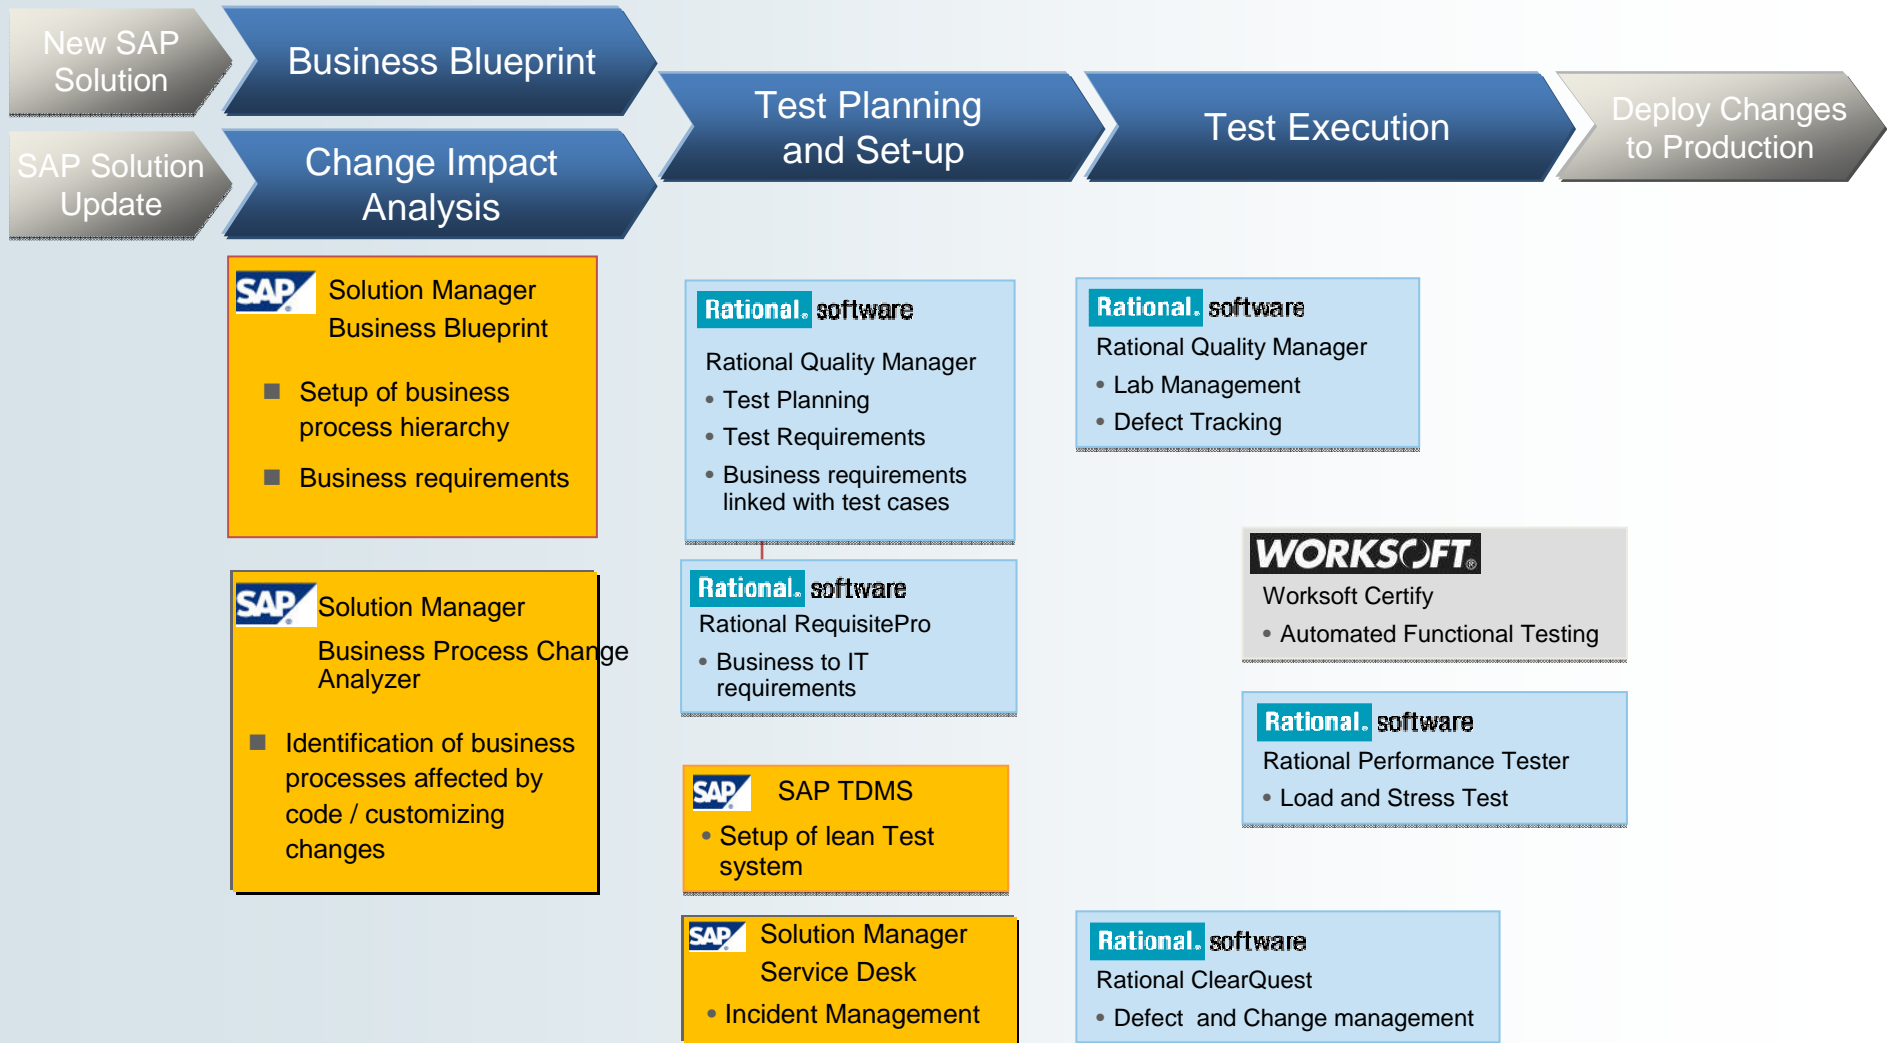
New SAP Solution

Business Blueprint

SAP Solution Update

Change Impact Analysis

Test Planning and Set-up

Test Execution

Deploy Changes to Production

SAP

Solution Manager Business Blueprint

Setup of business process hierarchy

Business requirements

SAP

Solution Manager

Business Process Change Analyzer

Identification of business processes affected by code / customizing changes

Rational. software

Rational Quality Manager

• Test Planning

• Test Requirements

• Business requirements linked with test cases

Rational. software

Rational RequisitePro

• Business to IT requirements

SAP

SAP TDMS

• Setup of lean Test system

SAP

Solution Manager Service Desk

• Incident Management

Rational. software

Rational Quality Manager

• Lab Management

• Defect Tracking

WORKSOFT

Worksoft Certify

• Automated Functional Testing

Rational. software

Rational Performance Tester

• Load and Stress Test

Rational. software

Rational ClearQuest

• Defect and Change management